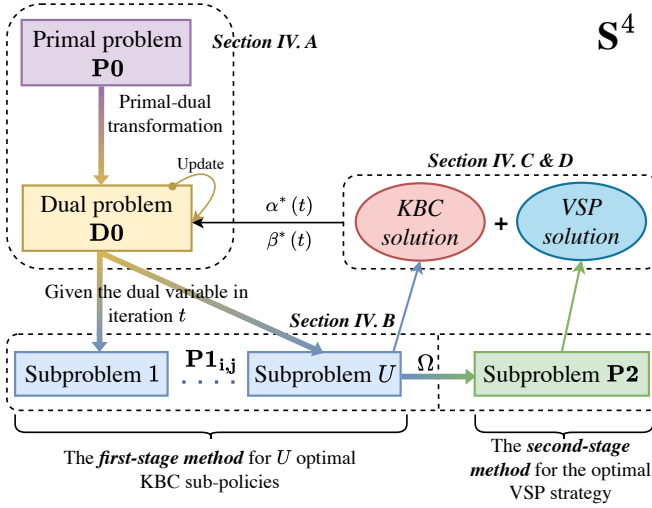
Primal problem
**P0**

Section IV. A

$\mathbf{S}^4$

Primal-dual transformation

Update

Section IV. C & D

Dual problem
**D0**

$\alpha^*(t)$

$\beta^*(t)$

KBC solution

+

VSP solution

Given the dual variable in iteration $t$

Section IV. B

Subproblem 1

$\mathbf{P1_{i,j}}$

Subproblem $U$

$\Omega$

Subproblem **P2**

The ***first-stage method*** for $U$ optimal KBC sub-policies

The ***second-stage method*** for the optimal VSP strategy